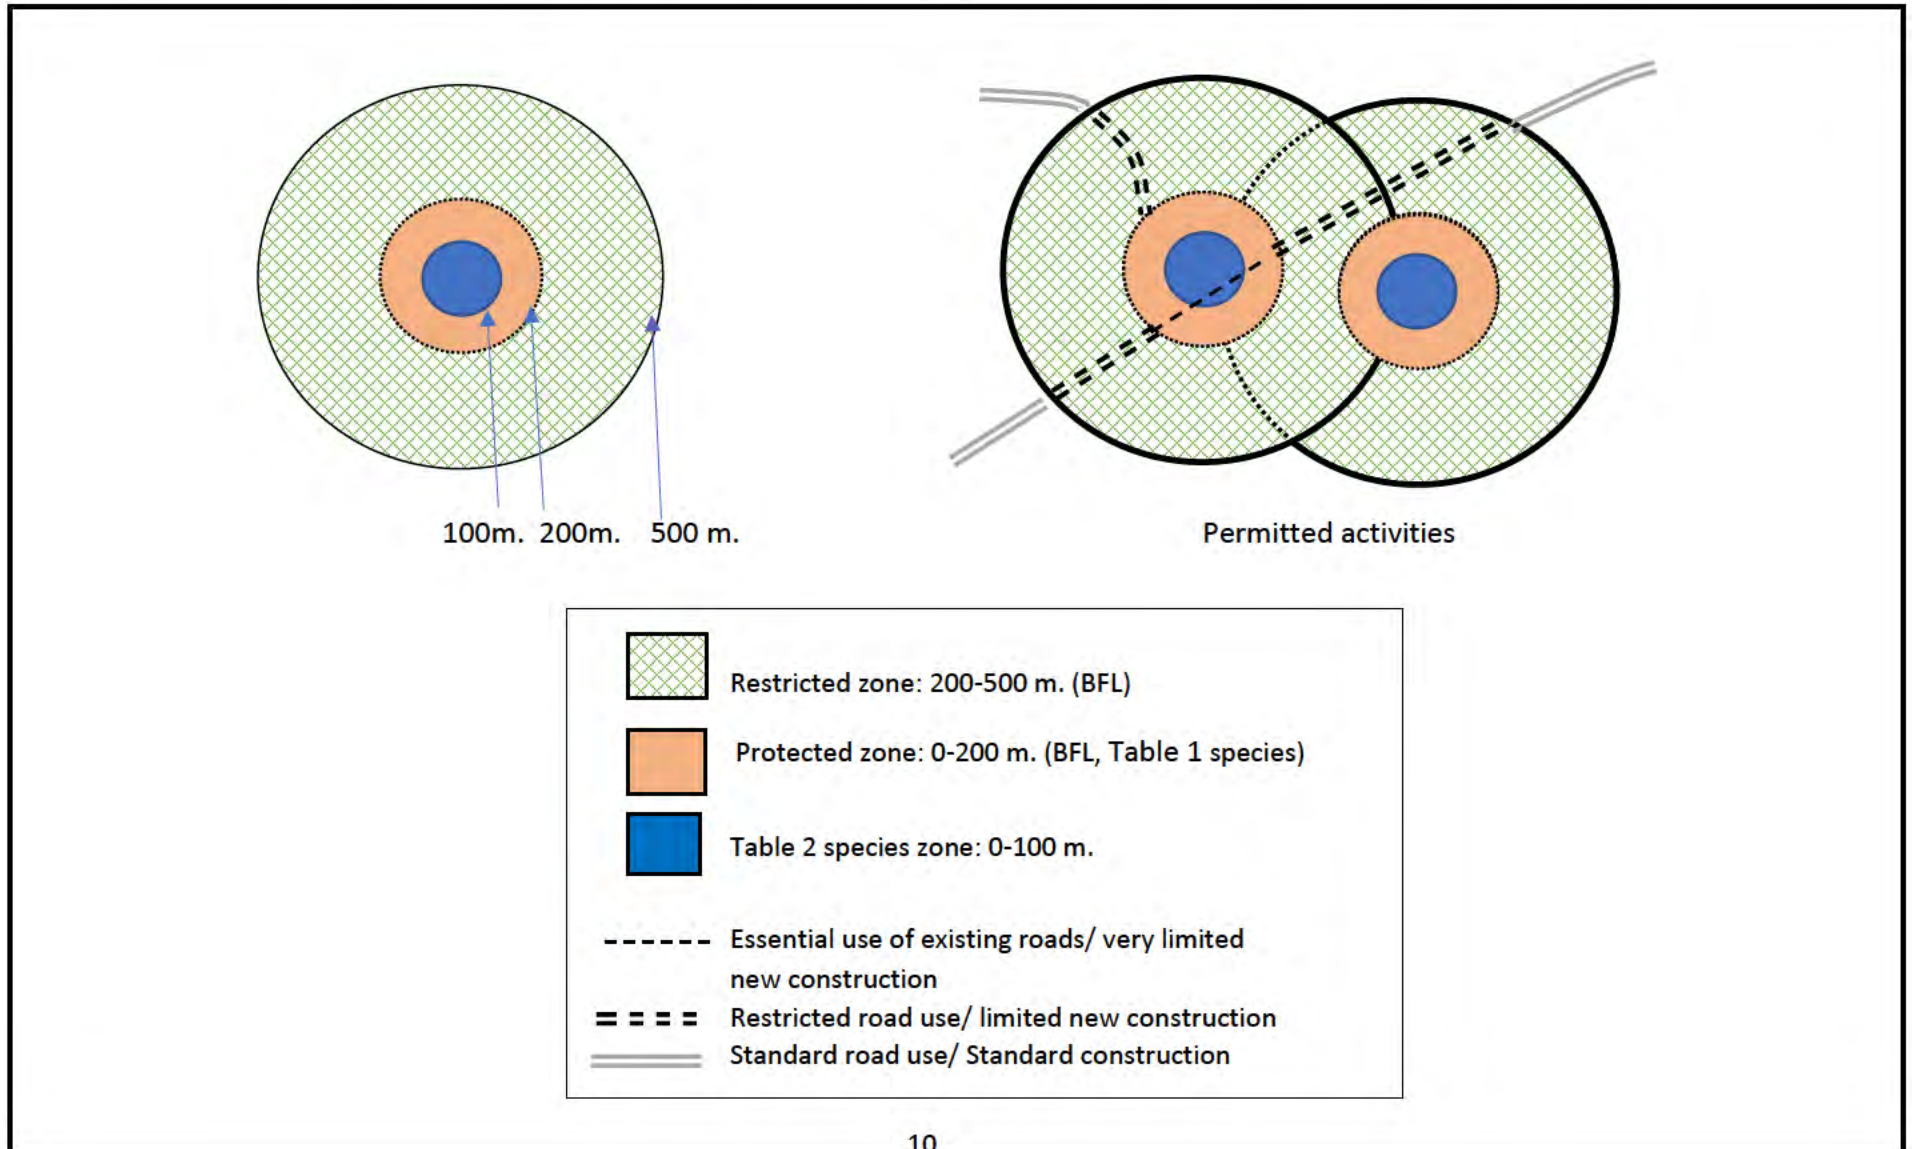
100m. 200m. 500 m.

Permitted activities

Restricted zone: 200-500 m. (BFL)

Protected zone: 0-200 m. (BFL, Table 1 species)

Table 2 species zone: 0-100 m.

Essential use of existing roads/ very limited new construction

Restricted road use/ limited new construction

Standard road use/ Standard construction

10